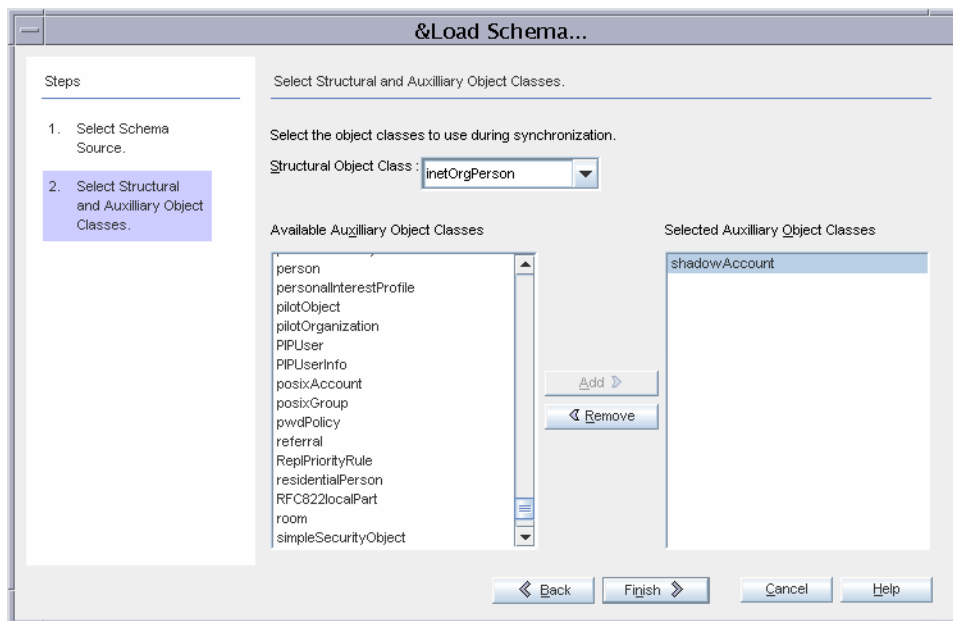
&Load Schema...

Steps

1. Select Schema Source.

2. Select Structural and Auxilliary Object Classes.

Select Structural and Auxilliary Object Classes.

Select the object classes to use during synchronization.

Structural Object Class : inetOrgPerson

Available Auxilliary Object Classes

person
personalInterestProfile
pilotObject
pilotOrganization
PIPUser
PIPUserInfo
posixAccount
posixGroup
pwdPolicy
referral
ReplPriorityRule
residentialPerson
RFC822localPart
room
simpleSecurityObject

Add ≫

≪ Remove

Selected Auxilliary Object Classes

shadowAccount

≪ Back

Finish ≫

Cancel

Help